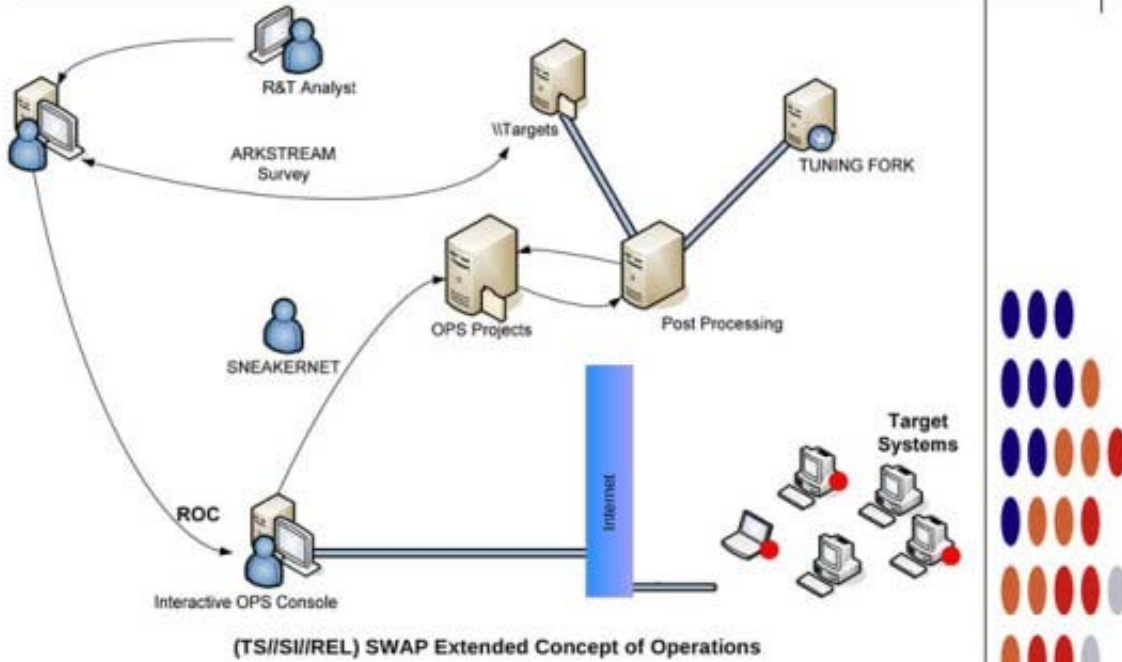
R&T Analyst

\\Targets

TUNING FORK

ARKSTREAM
Survey

OPS Projects

Post Processing

SNEAKERNET

Internet

Target
Systems

ROC

Interactive OPS Console

(TS//SI//REL) SWAP Extended Concept of Operations